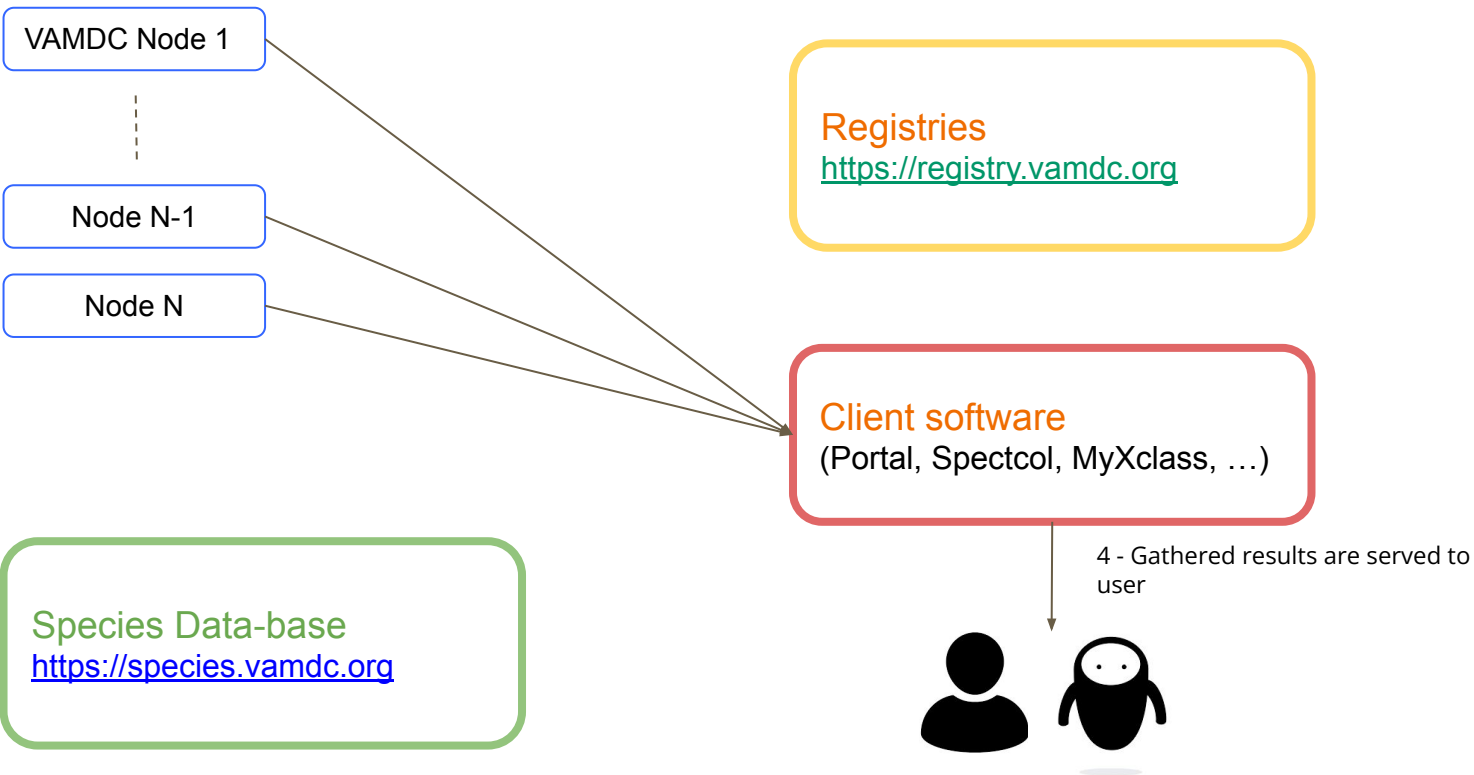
VAMDC Node 1

Node N-1

Node N

Registries
https://registry.vamdc.org

Client software
(Portal, Spectcol, MyXclass, …)

4 - Gathered results are served to user

Species Data-base
https://species.vamdc.org